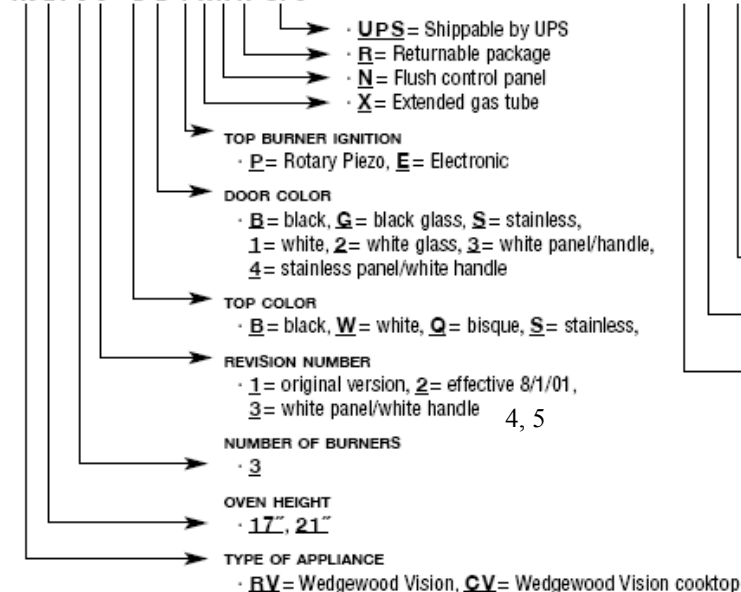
· UPS = Shippable by UPS
· R = Returnable package
· N = Flush control panel
· X = Extended gas tube

TOP BURNER IGNITION
· P = Rotary Piezo, E = Electronic

DOOR COLOR
· B = black, G = black glass, S = stainless, 1 = white, 2 = white glass, 3 = white panel/handle, 4 = stainless panel/white handle

TOP COLOR
· B = black, W = white, Q = bisque, S = stainless,

REVISION NUMBER
· 1 = original version, 2 = effective 8/1/01, 3 = white panel/white handle 4, 5

NUMBER OF BURNERS
· 3

OVEN HEIGHT
· 17˝, 21˝

TYPE OF APPLIANCE
· RV = Wedgewood Vision, CV = Wedgewood Vision cooktop